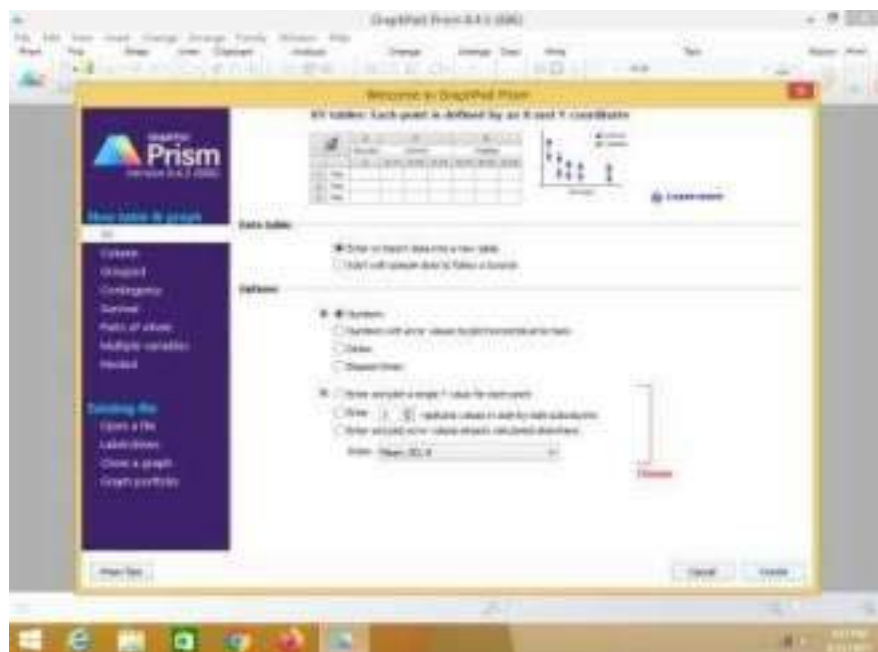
GraphPad Prism 6.0 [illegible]

Welcome to GraphPad Prism

XY tables: Each point is defined by an X and Y coordinate

GraphPad Prism

New table & graph

XY

Column

Grouped

Contingency

Survival

Parts of whole

Multiple variables

Nested

Data table:

Enter or import data into a new table

Start with sample data to follow a tutorial

Options:

Numbers

Numbers with error values to plot horizontal error bars

Dates

Elapsed times

Enter and plot a single Y value for each point

Enter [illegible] replicate values in side-by-side subcolumns

Enter and plot error values already calculated elsewhere

Enter: Mean, SD, N

Existing file

Open a file

LabArchives

Clone a graph

Graph portfolio

Prism Tips

Cancel

Create